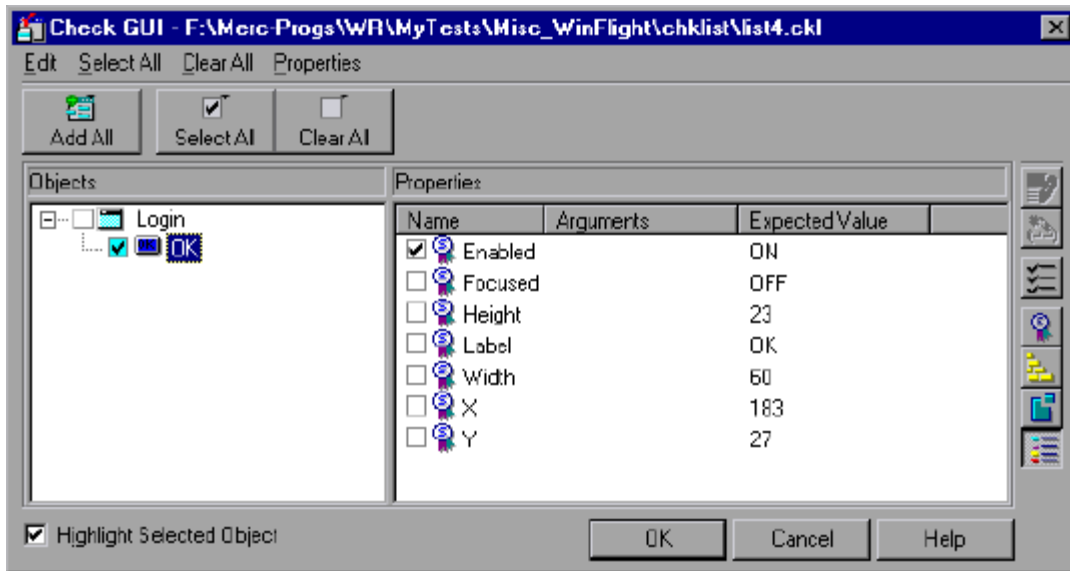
Check GUI - F:\Merc-Progs\WR\MyTests\Misc_WinFlight\chklist\list4.ckl

Edit Select All Clear All Properties

Add All | Select All | Clear All

Objects

Login
OK

Properties

| Name | Arguments | Expected Value |
|---|---|---|
| Enabled | | ON |
| Focused | | OFF |
| Height | | 23 |
| Label | | OK |
| Width | | 60 |
| X | | 183 |
| Y | | 27 |

Highlight Selected Object

OK Cancel Help